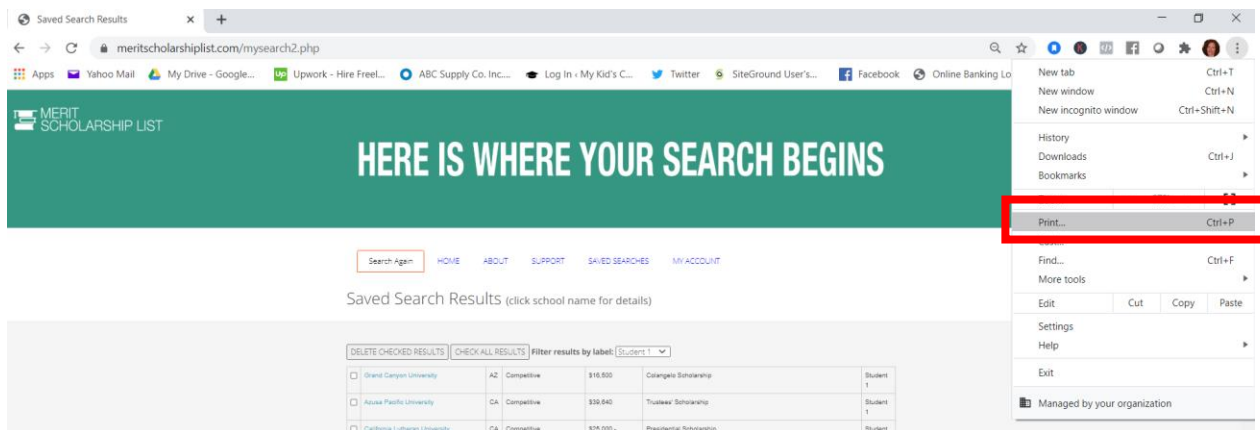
Saved Search Results ×  +

meritscholarshiplist.com/mysearch2.php

Apps  Yahoo Mail  My Drive - Google...  Upwork - Hire Freel...  ABC Supply Co. Inc....  Log In ‹ My Kid's C...  Twitter  SiteGround User's...  Facebook  Online Banking Lo

MERIT SCHOLARSHIP LIST

HERE IS WHERE YOUR SEARCH BEGINS

Search Again  HOME  ABOUT  SUPPORT  SAVED SEARCHES  MY ACCOUNT

Saved Search Results (click school name for details)

DELETE CHECKED RESULTS  CHECK ALL RESULTS  Filter results by label: Student 1

| | | | | | |
|---|---|---|---|---|---|
| Grand Canyon University | AZ | Competitive | $16,500 | Colangelo Scholarship | Student 1 |
| Azusa Pacific University | CA | Competitive | $39,640 | Trustees' Scholarship | Student 1 |
| California Lutheran University | CA | Competitive | $25,000 - | Presidential Scholarship | Student |

New tab  Ctrl+T
New window  Ctrl+N
New incognito window  Ctrl+Shift+N
History
Downloads  Ctrl+J
Bookmarks
Print...  Ctrl+P
Find...  Ctrl+F
More tools
Edit  Cut  Copy  Paste
Settings
Help
Exit
Managed by your organization